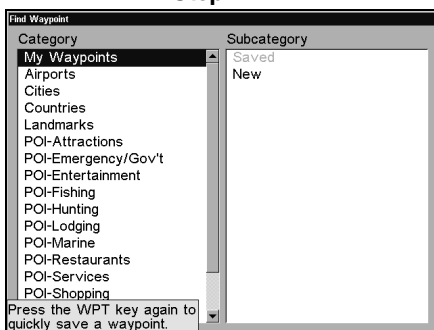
Find Waypoint

Category
My Waypoints
Airports
Cities
Countries
Landmarks
POI-Attractions
POI-Emergency/Gov't
POI-Entertainment
POI-Fishing
POI-Hunting
POI-Lodging
POI-Marine
POI-Restaurants
POI-Services
POI-Shopping
Press the WPT key again to quickly save a waypoint.

Subcategory
Saved
New